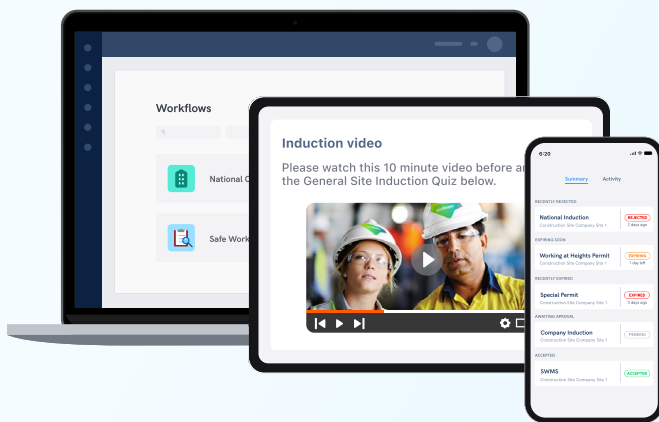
Workflows

National C

Safe Work

Induction video

Please watch this 10 minute video before a the General Site Induction Quiz below.

6:20

Summary

Activity

RECENTLY REJECTED

National Induction

Construction Site Company Site 1

REJECTED

2 days ago

EXPIRING SOON

Working at Heights Permit

Construction Site Company Site 1

EXPIRING

7 day left

RECENTLY EXPIRED

Special Permit

Construction Site Company Site 1

EXPIRED

3 days ago

AWAITING APPROVAL

Company Induction

Construction Site Company Site 1

PENDING

ACCEPTED

SWMS

Construction Site Company Site 1

ACCEPTED